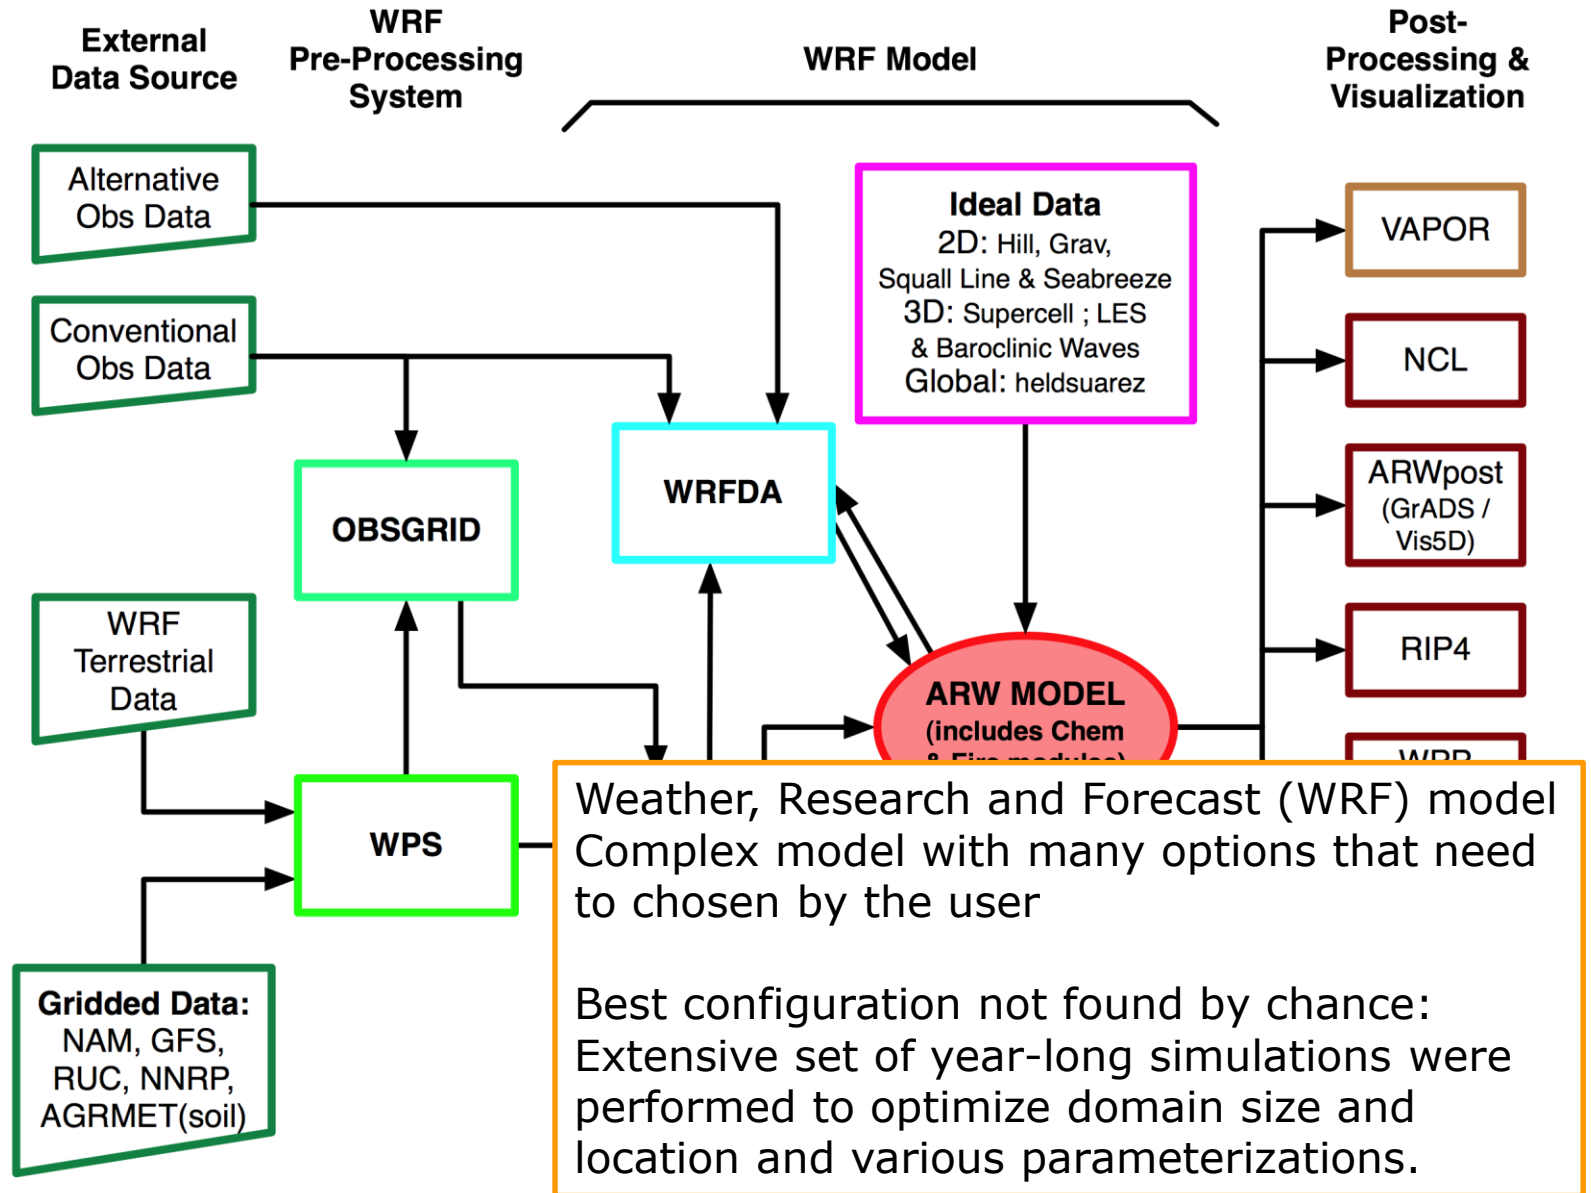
External Data Source

WRF Pre-Processing System

WRF Model

Post-Processing & Visualization

Alternative Obs Data

Conventional Obs Data

Ideal Data
2D: Hill, Grav, Squall Line & Seabreeze
3D: Supercell ; LES & Baroclinic Waves
Global: heldsuarez

VAPOR

NCL

ARWpost (GrADS / Vis5D)

RIP4

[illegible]

OBSGRID

WRFDA

WRF Terrestrial Data

ARW MODEL (includes Chem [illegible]

WPS

Gridded Data: NAM, GFS, RUC, NNRP, AGRMET(soil)

Weather, Research and Forecast (WRF) model
Complex model with many options that need to chosen by the user

Best configuration not found by chance: Extensive set of year-long simulations were performed to optimize domain size and location and various parameterizations.